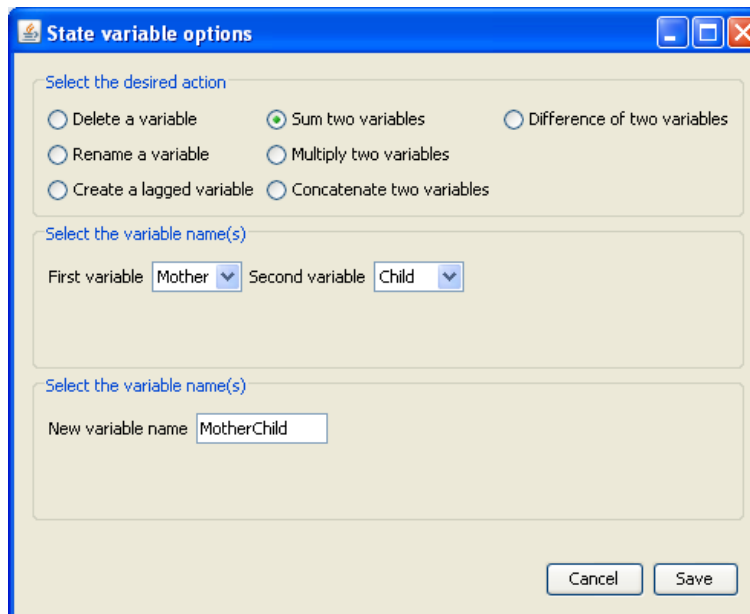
State variable options

Select the desired action

Delete a variable
Sum two variables
Difference of two variables
Rename a variable
Multiply two variables
Create a lagged variable
Concatenate two variables

Select the variable name(s)

First variable Mother Second variable Child

Select the variable name(s)

New variable name MotherChild

Cancel Save